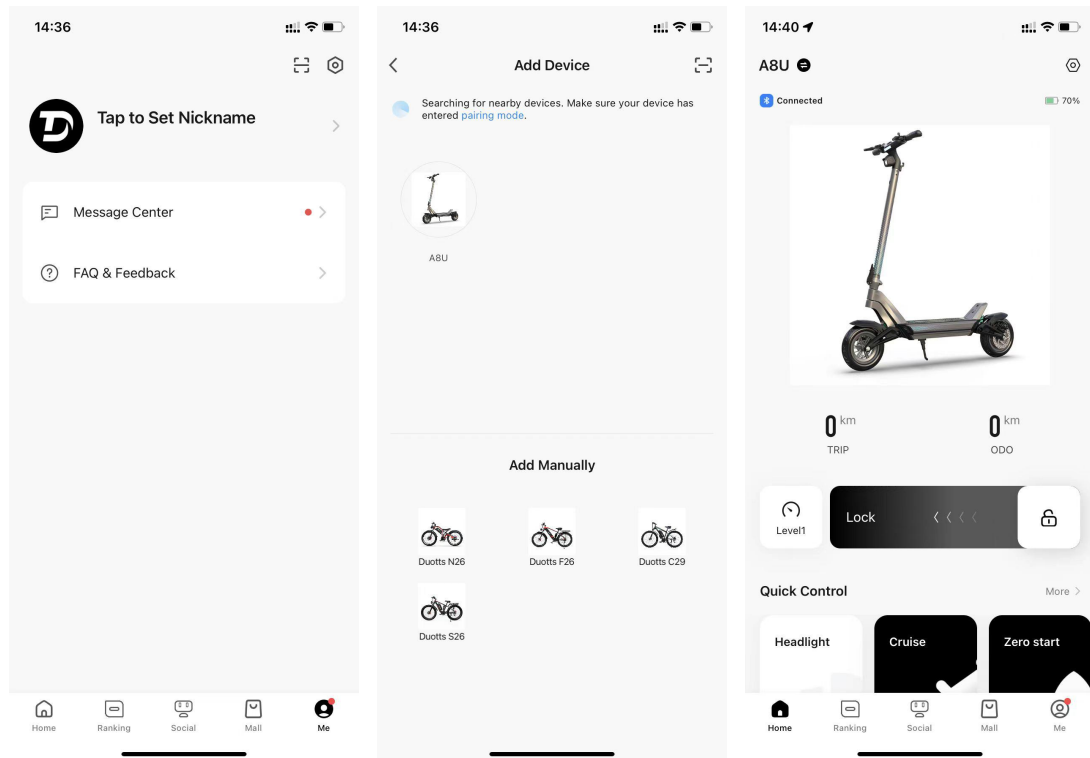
14:36

Tap to Set Nickname

Message Center

FAQ & Feedback

Home Ranking Social Mall Me

14:36

Add Device

Searching for nearby devices. Make sure your device has entered pairing mode.

A8U

Add Manually

Duotts N26
Duotts F26
Duotts C29
Duotts S26

14:40

A8U

Connected

70%

0 km
TRIP

0 km
ODO

Level1

Lock

Quick Control

More >

Headlight

Cruise

Zero start

Home Ranking Social Mall Me